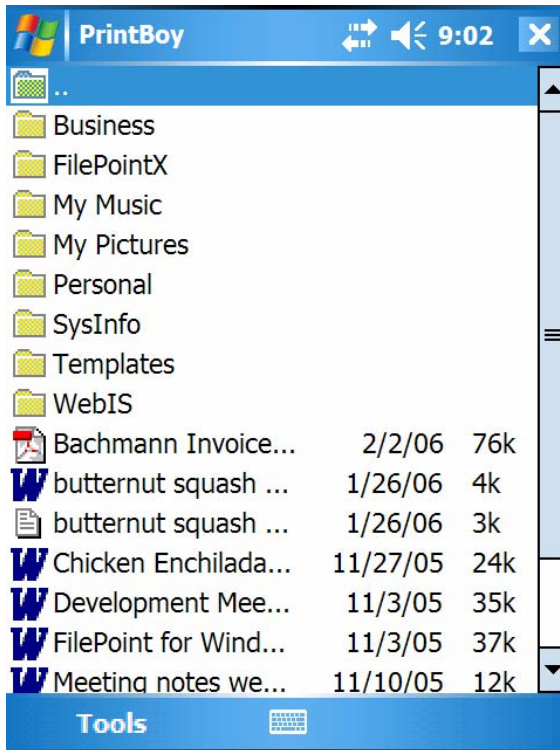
PrintBoy 9:02

..
Business
FilePointX
My Music
My Pictures
Personal
SysInfo
Templates
WebIS

| | | |
|---|---|---|
| Bachmann Invoice... | 2/2/06 | 76k |
| butternut squash ... | 1/26/06 | 4k |
| butternut squash ... | 1/26/06 | 3k |
| Chicken Enchilada... | 11/27/05 | 24k |
| Development Mee... | 11/3/05 | 35k |
| FilePoint for Wind... | 11/3/05 | 37k |
| Meeting notes we... | 11/10/05 | 12k |

Tools